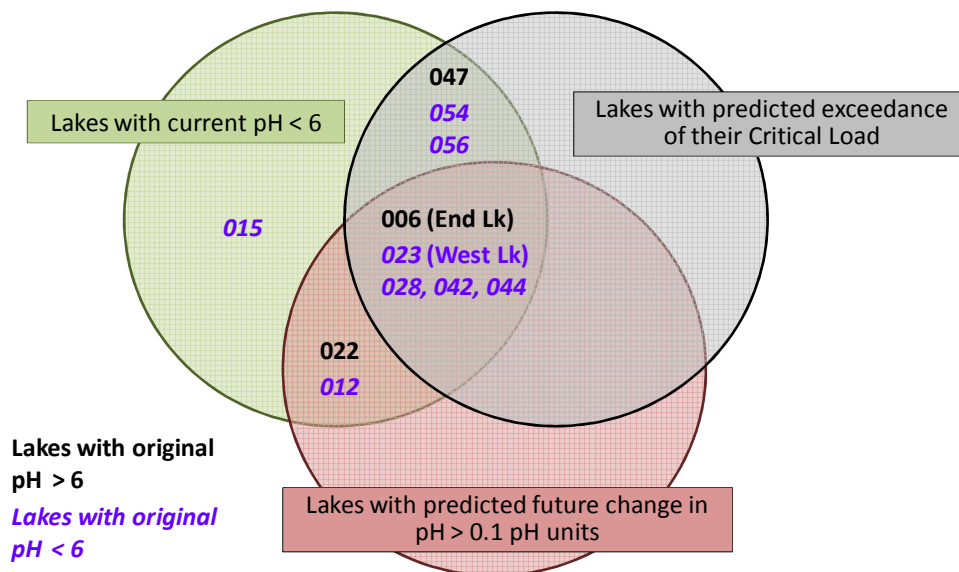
Lakes with current pH < 6

047
054
056

Lakes with predicted exceedance of their Critical Load

015

006 (End Lk)
023 (West Lk)
028, 042, 044

022
012

Lakes with original pH > 6
Lakes with original pH < 6

Lakes with predicted future change in pH > 0.1 pH units